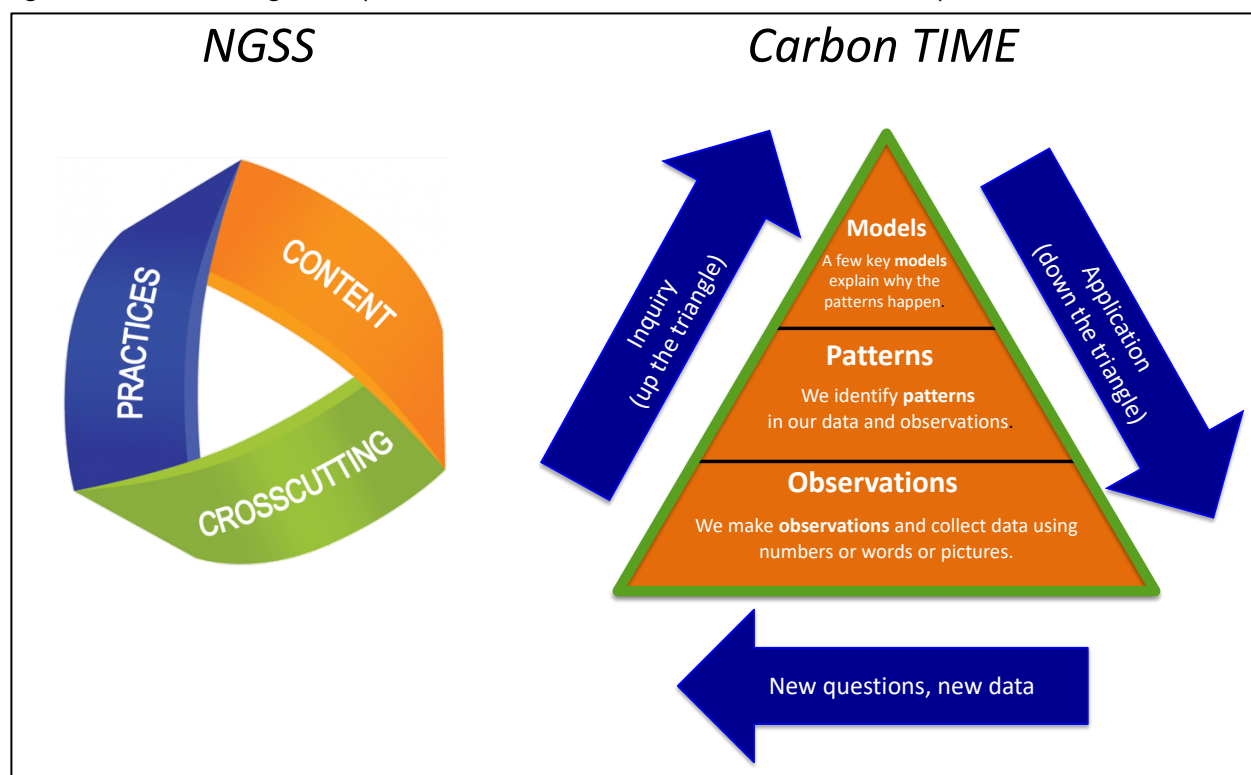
NGSS

Carbon TIME

CONTENT

PRACTICES

CROSSCUTTING

Inquiry (up the triangle)

Models

A few key **models** explain why the patterns happen.

Patterns

We identify **patterns** in our data and observations.

Observations

We make **observations** and collect data using numbers or words or pictures.

Application (down the triangle)

New questions, new data